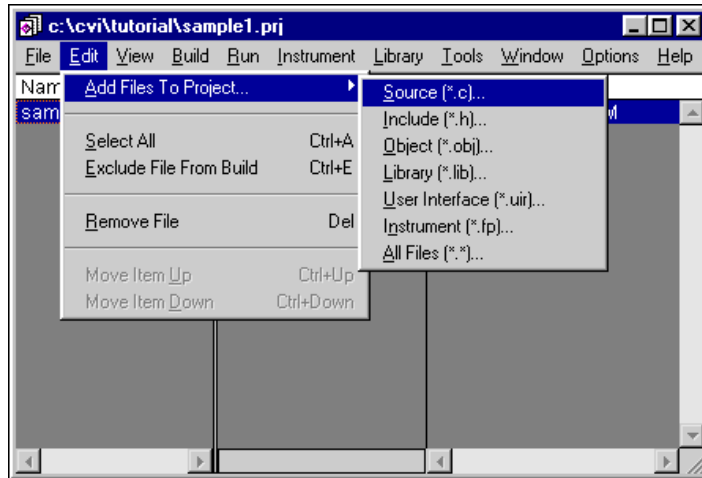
c:\cvi\tutorial\sample1.prj

File Edit View Build Run Instrument Library Tools Window Options Help

Nam
sam

Add Files To Project...
Select All Ctrl+A
Exclude File From Build Ctrl+E
Remove File Del
Move Item Up Ctrl+Up
Move Item Down Ctrl+Down

Source (*.c)...
Include (*.h)...
Object (*.obj)...
Library (*.lib)...
User Interface (*.uir)...
Instrument (*.fp)...
All Files (*.*)...